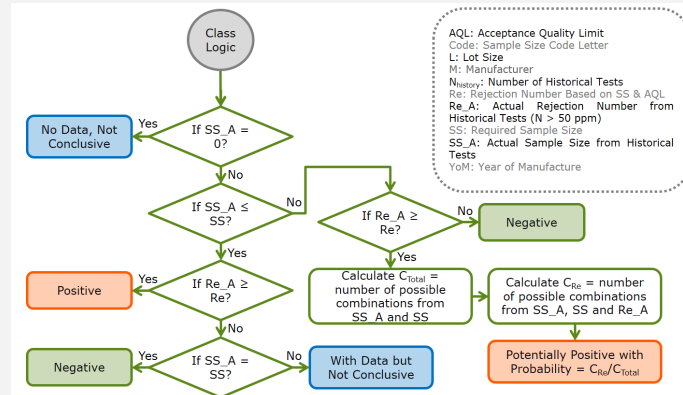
Class Logic

If SS_A = 0?

Yes

No Data, Not Conclusive

No

If SS_A ≤ SS?

No

If Re_A ≥ Re?

No

Negative

Yes

Calculate $C_{Total}$ = number of possible combinations from SS_A and SS

Calculate $C_{Re}$ = number of possible combinations from SS_A, SS and Re_A

Potentially Positive with Probability = $C_{Re}/C_{Total}$

Yes

If Re_A ≥ Re?

Yes

Positive

No

If SS_A = SS?

Yes

Negative

No

With Data but Not Conclusive

AQL: Acceptance Quality Limit
Code: Sample Size Code Letter
L: Lot Size
M: Manufacturer
$N_{history}$: Number of Historical Tests
Re: Rejection Number Based on SS & AQL
Re_A: Actual Rejection Number from Historical Tests (N > 50 ppm)
SS: Required Sample Size
SS_A: Actual Sample Size from Historical Tests
YoM: Year of Manufacture